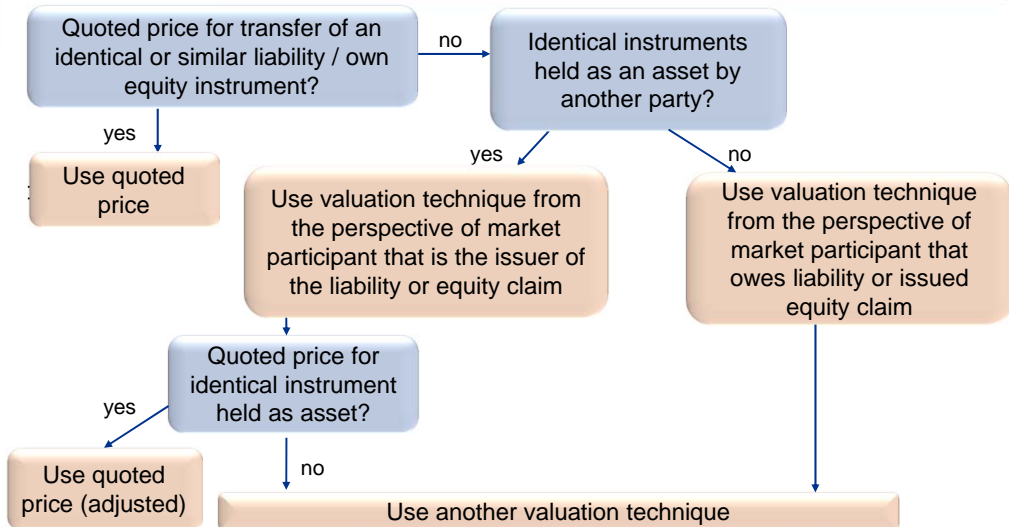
Quoted price for transfer of an identical or similar liability / own equity instrument?

no

Identical instruments held as an asset by another party?

yes

Use quoted price

yes

no

Use valuation technique from the perspective of market participant that is the issuer of the liability or equity claim

Use valuation technique from the perspective of market participant that owes liability or issued equity claim

Quoted price for identical instrument held as asset?

yes

no

Use quoted price (adjusted)

Use another valuation technique